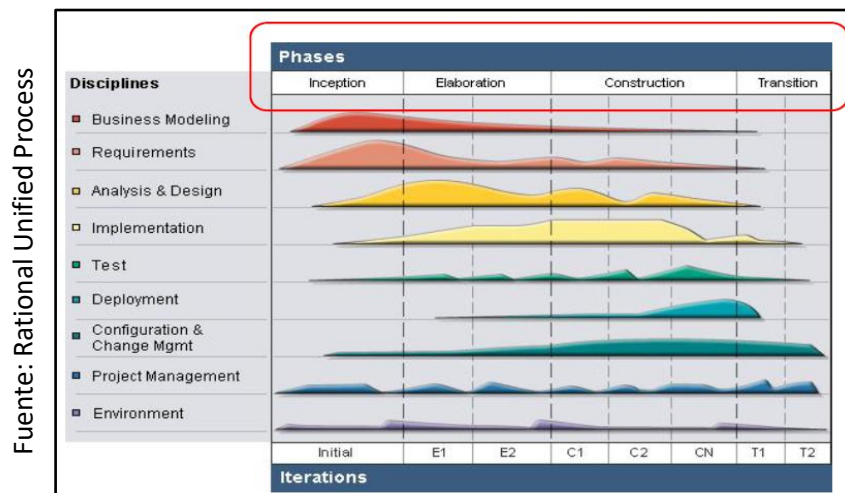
Fuente: Rational Unified Process

Phases

Inception | Elaboration | Construction | Transition

Disciplines

Business Modeling

Requirements

Analysis & Design

Implementation

Test

Deployment

Configuration & Change Mgmt

Project Management

Environment

Initial | E1 | E2 | C1 | C2 | CN | T1 | T2

Iterations